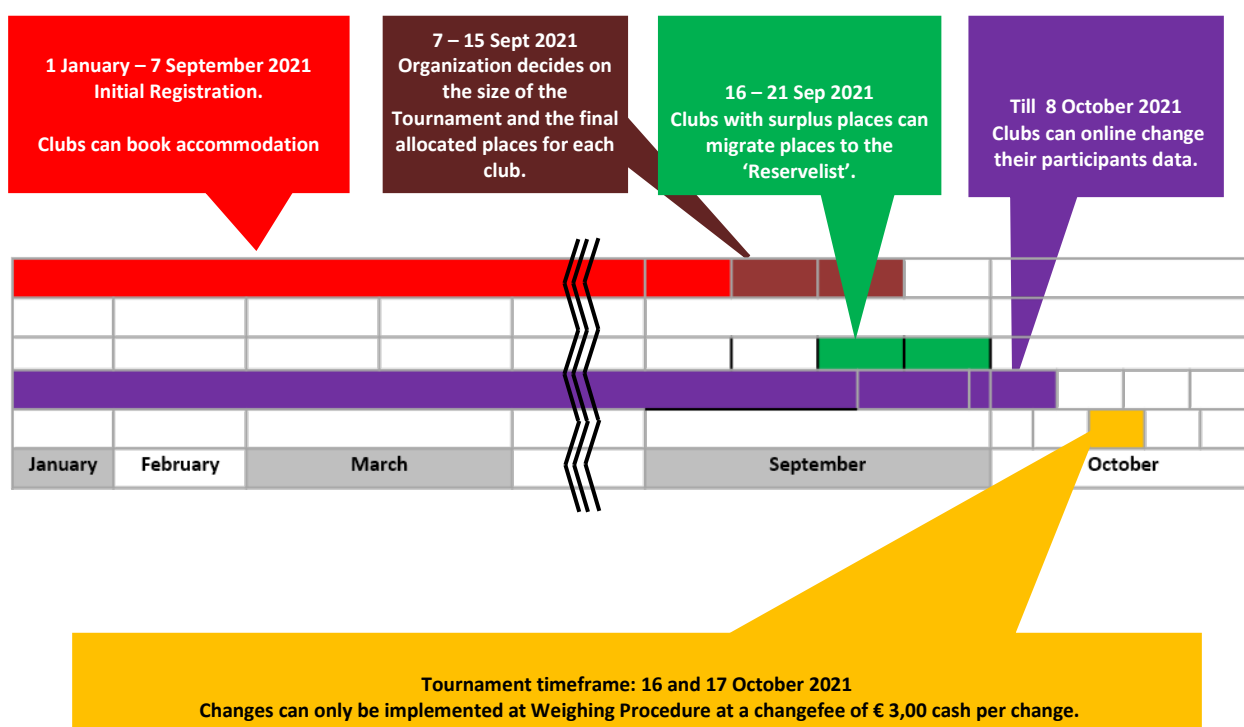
1 January – 7 September 2021
Initial Registration.

Clubs can book accommodation

7 – 15 Sept 2021
Organization decides on the size of the Tournament and the final allocated places for each club.

16 – 21 Sep 2021
Clubs with surplus places can migrate places to the 'Reservelist'.

Till 8 October 2021
Clubs can online change their participants data.

January | February | March | September | October

Tournament timeframe: 16 and 17 October 2021
Changes can only be implemented at Weighing Procedure at a changefee of € 3,00 cash per change.